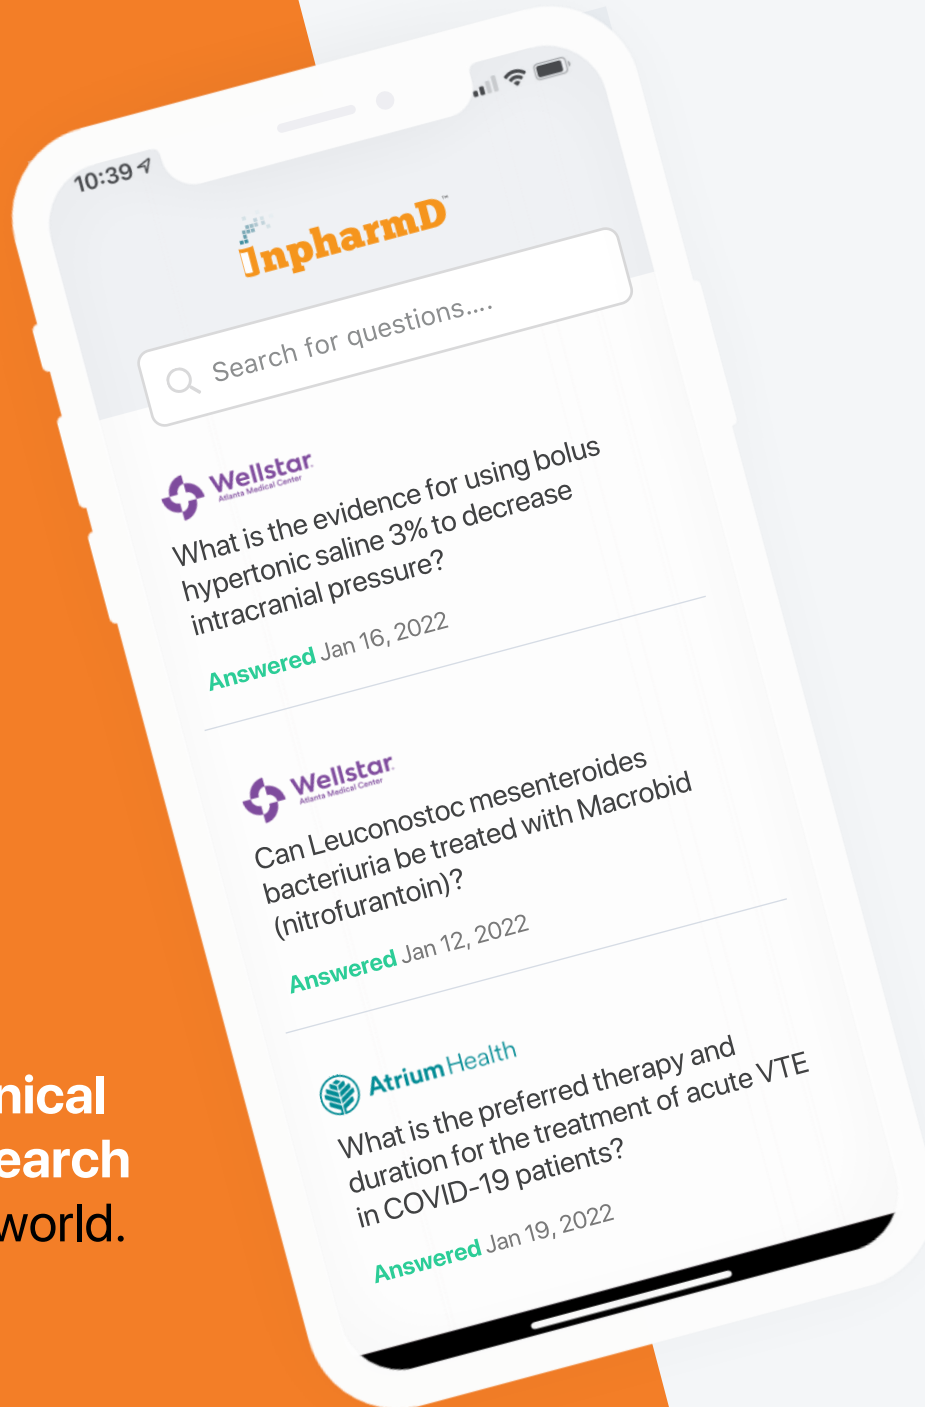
10:39

InpharmD

Search for questions....

Wellstar Atlanta Medical Center
What is the evidence for using bolus hypertonic saline 3% to decrease intracranial pressure?
Answered Jan 16, 2022

Wellstar Atlanta Medical Center
Can Leuconostoc mesenteroides bacteriuria be treated with Macrobid (nitrofurantoin)?
Answered Jan 12, 2022

Atrium Health
What is the preferred therapy and duration for the treatment of acute VTE in COVID-19 patients?
Answered Jan 19, 2022

nical
earch
world.